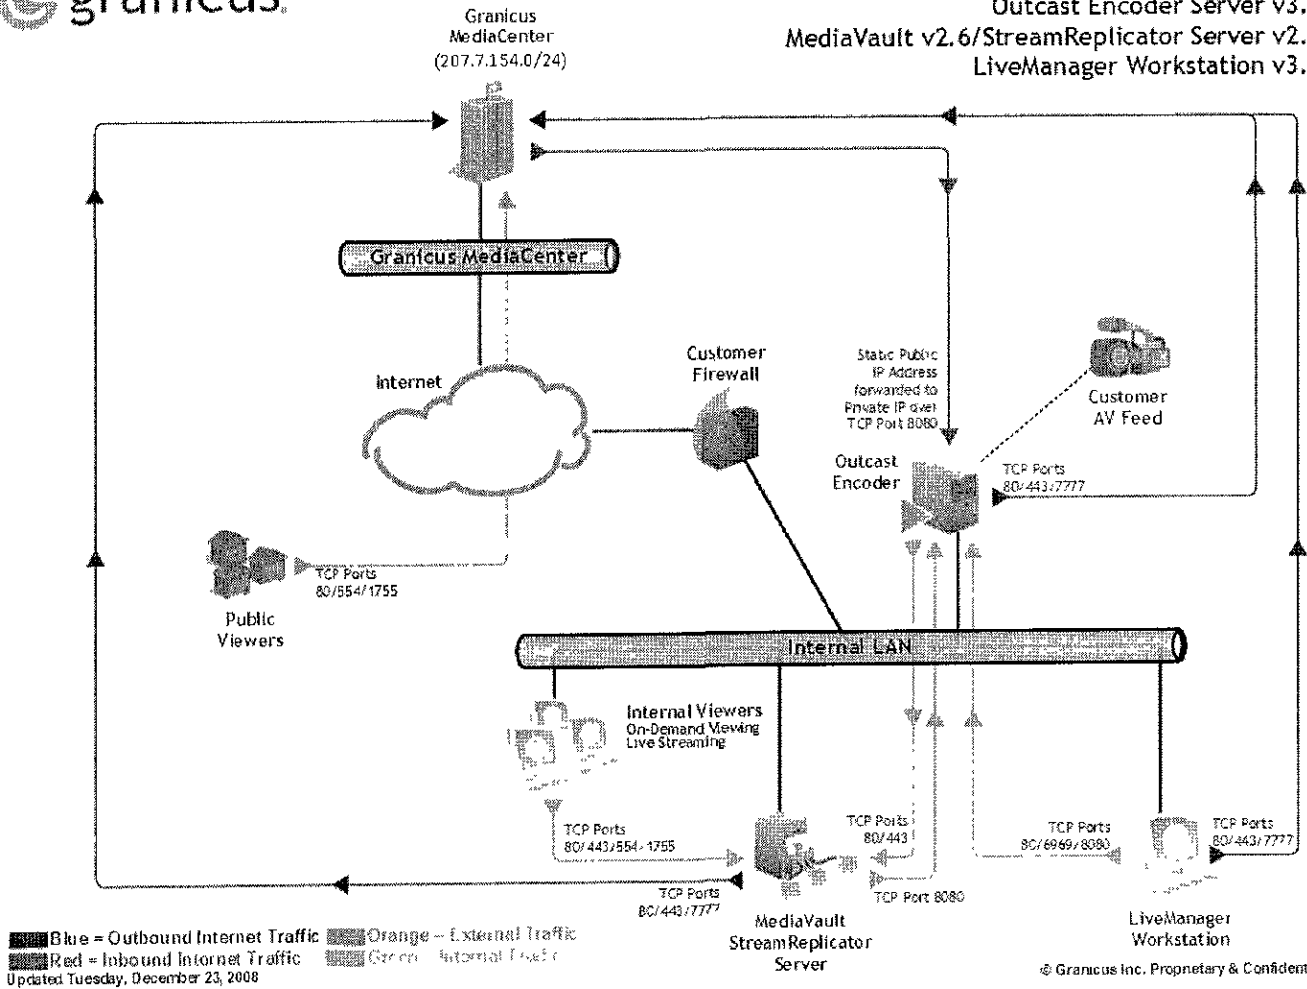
granicus

Granicus MediaCenter (207.7.154.0/24)

Outcast Encoder Server v3.
MediaVault v2.6/StreamReplicator Server v2.
LiveManager Workstation v3.

Granicus MediaCenter

Internet

Customer Firewall

Static Public IP Address forwarded to Private IP over TCP Port 8080

Customer AV Feed

Outcast Encoder

TCP Ports 80/443/7777

TCP Ports 80/554/1755

Public Viewers

Internal LAN

Internal Viewers
On-Demand Viewing
Live Streaming

TCP Ports 80/443/554/1755

TCP Ports 80/443

TCP Ports 80/6969/8080

TCP Ports 80/443/7777

TCP Ports 80/443/7777

TCP Port 8080

MediaVault StreamReplicator Server

LiveManager Workstation

Blue = Outbound Internet Traffic
Orange = External Traffic
Red = Inbound Internet Traffic
Green = Internal Traffic
Updated Tuesday, December 23, 2008

© Granicus Inc. Proprietary & Confident